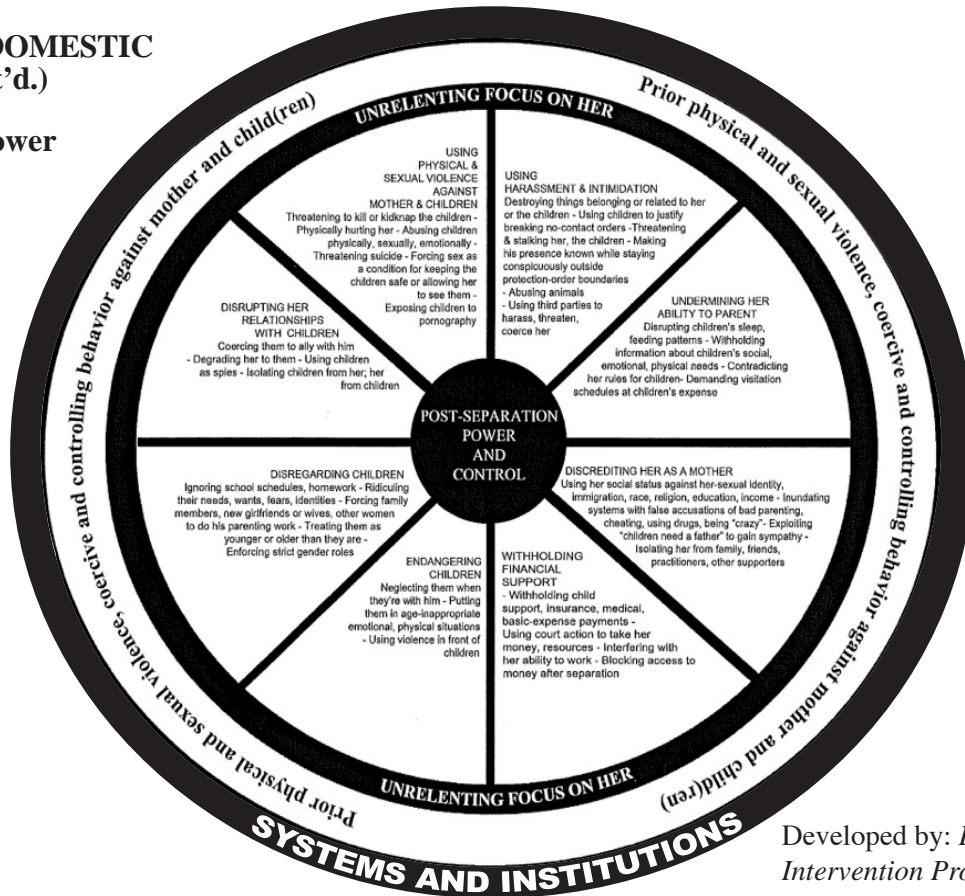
DOMESTIC
'd.)

ower

UNRELENTING FOCUS ON HER

Prior physical and sexual violence, coercive and controlling behavior against mother and child(ren)

Prior physical and sexual violence, coercive and controlling behavior against mother and child(ren)

USING PHYSICAL & SEXUAL VIOLENCE AGAINST MOTHER & CHILDREN
Threatening to kill or kidnap the children - Physically hurting her - Abusing children physically, sexually, emotionally - Threatening suicide - Forcing sex as a condition for keeping the children safe or allowing her to see them - Exposing children to pornography

USING HARASSMENT & INTIMIDATION
Destroying things belonging or related to her or the children - Using children to justify breaking no-contact orders -Threatening & stalking her, the children - Making his presence known while staying conspicuously outside protection-order boundaries - Abusing animals - Using third parties to harass, threaten, coerce her

UNDERMINING HER ABILITY TO PARENT
Disrupting children's sleep, feeding patterns - Withholding information about children's social, emotional, physical needs - Contradicting her rules for children- Demanding visitation schedules at children's expense

DISRUPTING HER RELATIONSHIPS WITH CHILDREN
Coercing them to ally with him - Degrading her to them - Using children as spies - Isolating children from her; her from children

POST-SEPARATION POWER AND CONTROL

DISREGARDING CHILDREN
Ignoring school schedules, homework - Ridiculing their needs, wants, fears, identities - Forcing family members, new girlfriends or wives, other women to do his parenting work - Treating them as younger or older than they are - Enforcing strict gender roles

DISCREDITING HER AS A MOTHER
Using her social status against her-sexual identity, immigration, race, religion, education, income - Inundating systems with false accusations of bad parenting, cheating, using drugs, being "crazy"- Exploiting "children need a father" to gain sympathy - Isolating her from family, friends, practitioners, other supporters

ENDANGERING CHILDREN
Neglecting them when they're with him - Putting them in age-inappropriate emotional, physical situations - Using violence in front of children

WITHHOLDING FINANCIAL SUPPORT
- Withholding child support, insurance, medical, basic-expense payments - Using court action to take her money, resources - Interfering with her ability to work - Blocking access to money after separation

UNRELENTING FOCUS ON HER

SYSTEMS AND INSTITUTIONS

Developed by: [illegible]
Intervention Pro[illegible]